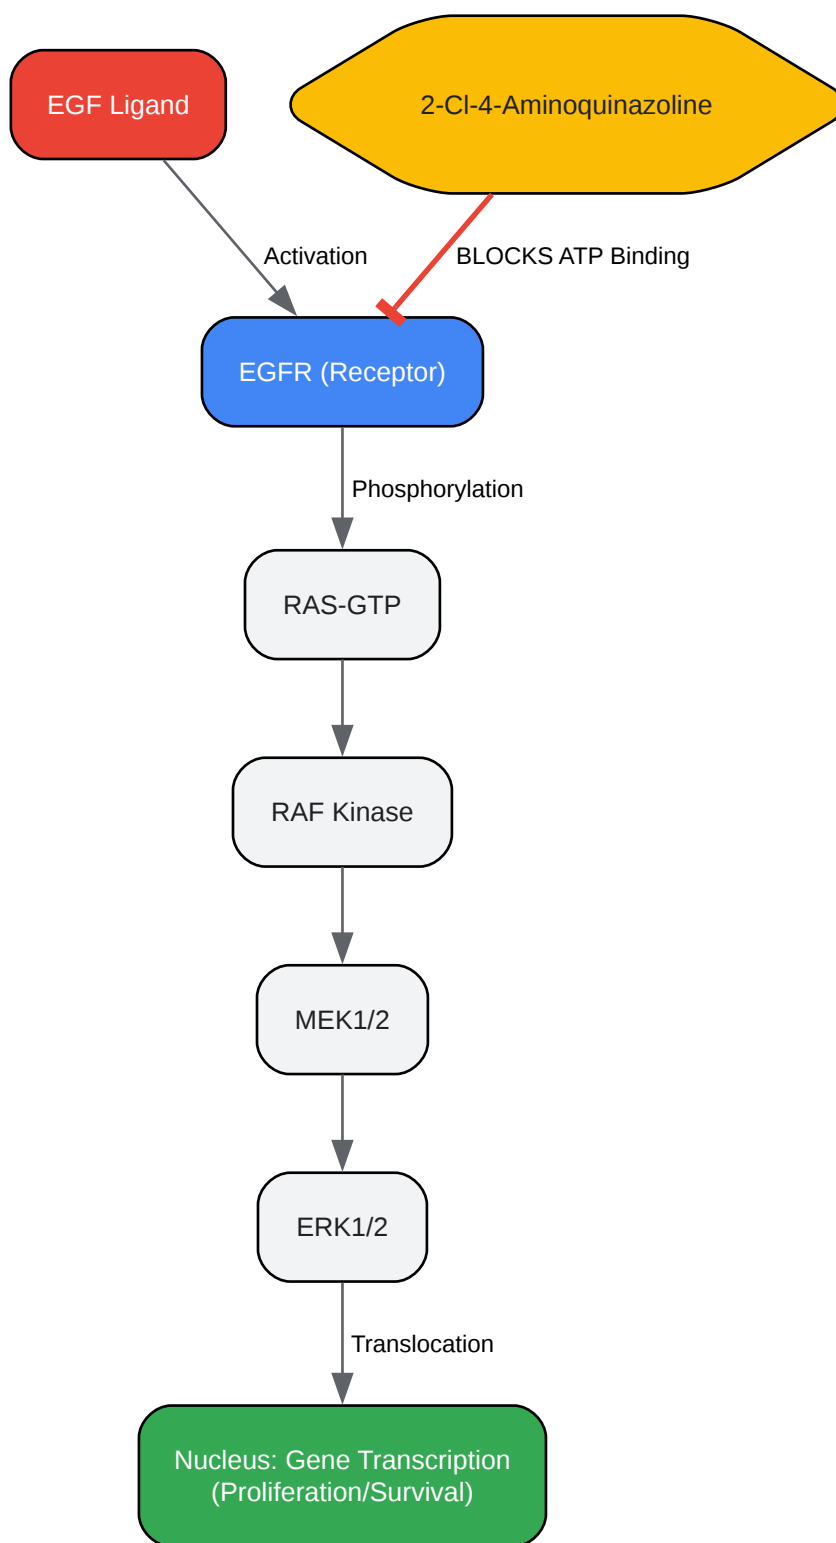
EGF Ligand

2-Cl-4-Aminoquinazoline

Activation

BLOCKS ATP Binding

EGFR (Receptor)

Phosphorylation

RAS-GTP

RAF Kinase

MEK1/2

ERK1/2

Translocation

Nucleus: Gene Transcription (Proliferation/Survival)